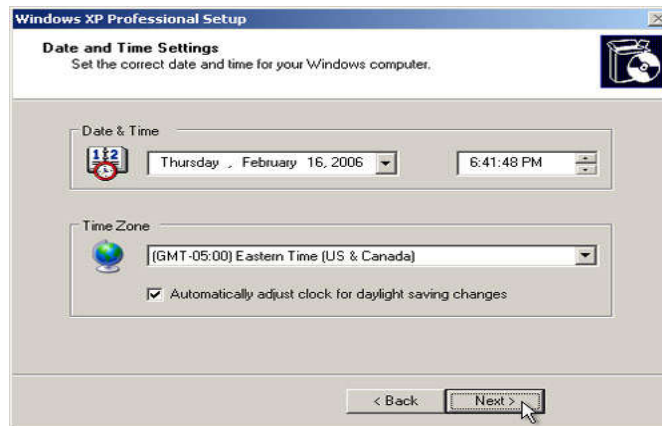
Windows XP Professional Setup

Date and Time Settings
Set the correct date and time for your Windows computer.

Date & Time

Thursday , February 16, 2006

6:41:48 PM

Time Zone

(GMT-05:00) Eastern Time (US & Canada)

Automatically adjust clock for daylight saving changes

< Back

Next >